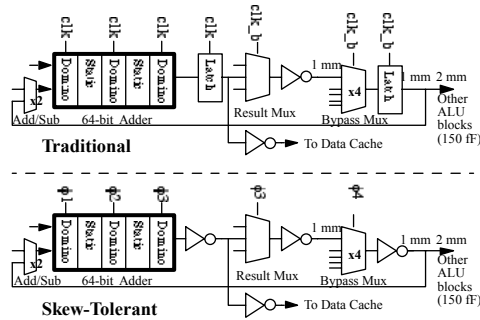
clk clk clk clk clk_b clk_b clk_b

x2 Domino Static Domino Static Domino Latch

Add/Sub 64-bit Adder

Result Mux

1 mm

x4

Bypass Mux

Latch

1 mm 2 mm

Other ALU blocks (150 fF)

To Data Cache

Traditional

φ1 φ2 φ3 φ3 φ4

x2 Domino Static Domino Static Domino

Add/Sub 64-bit Adder

Result Mux

1 mm

x4

Bypass Mux

1 mm 2 mm

Other ALU blocks (150 fF)

To Data Cache

Skew-Tolerant